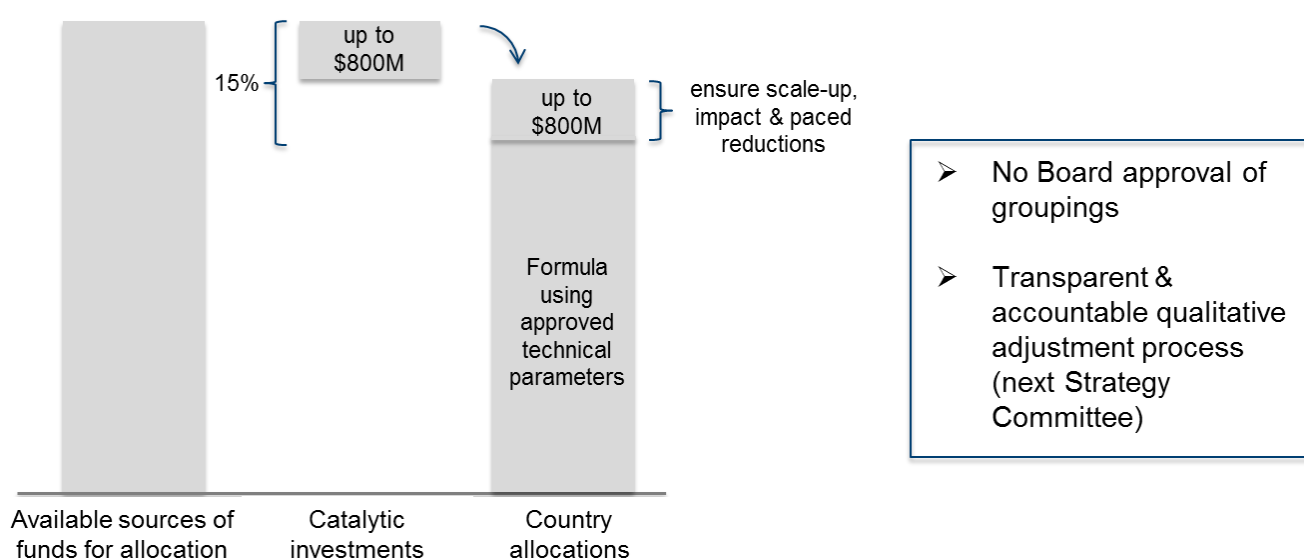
15%

up to $800M

up to $800M

ensure scale-up, impact & paced reductions

Formula using approved technical parameters

Available sources of funds for allocation

Catalytic investments

Country allocations

➢ No Board approval of groupings

➢ Transparent & accountable qualitative adjustment process (next Strategy Committee)